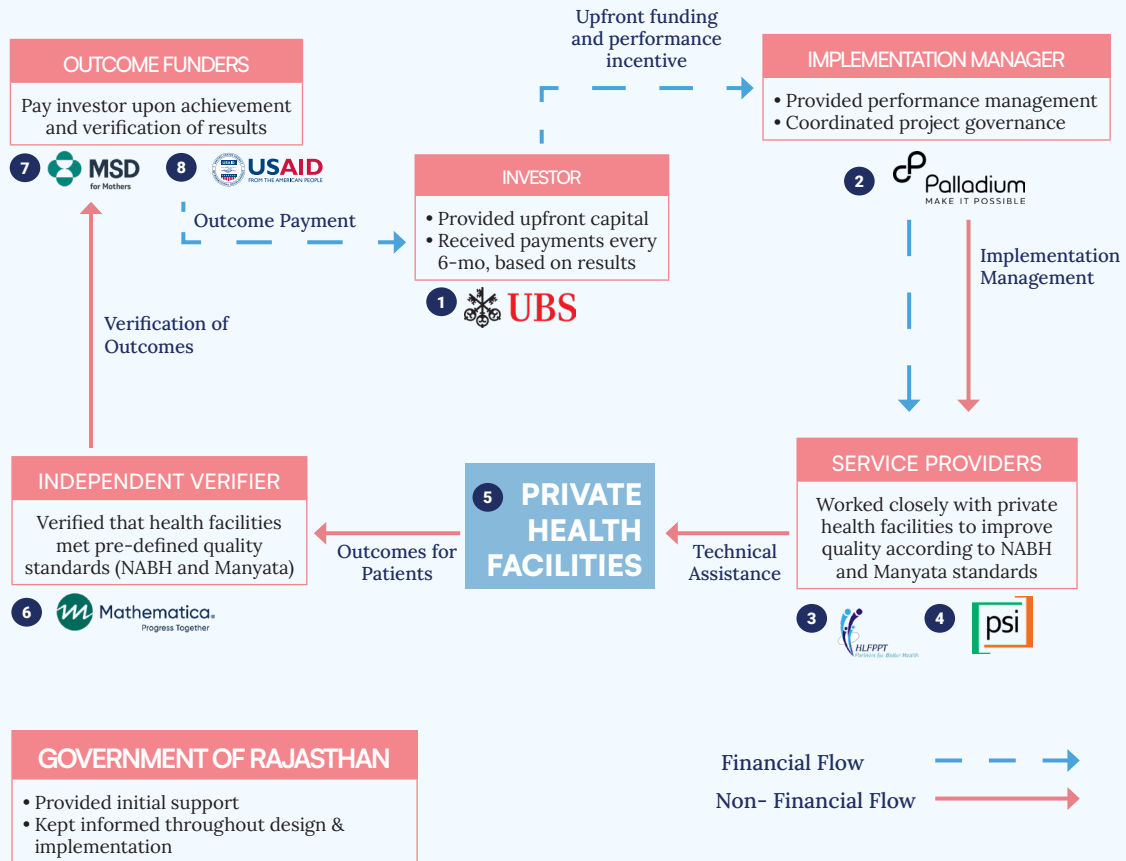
OUTCOME FUNDERS

Pay investor upon achievement and verification of results

7 MSD for Mothers

8 USAID FROM THE AMERICAN PEOPLE

Upfront funding and performance incentive

IMPLEMENTATION MANAGER

• Provided performance management
• Coordinated project governance

2 Palladium MAKE IT POSSIBLE

Outcome Payment

INVESTOR

• Provided upfront capital
• Received payments every 6-mo, based on results

1 UBS

Implementation Management

Verification of Outcomes

INDEPENDENT VERIFIER

Verified that health facilities met pre-defined quality standards (NABH and Manyata)

6 Mathematica. Progress Together

Outcomes for Patients

5 PRIVATE HEALTH FACILITIES

Technical Assistance

SERVICE PROVIDERS

Worked closely with private health facilities to improve quality according to NABH and Manyata standards

3 HLFPPT Partners for Better Health

4 psi

GOVERNMENT OF RAJASTHAN

• Provided initial support
• Kept informed throughout design & implementation

Financial Flow

Non- Financial Flow